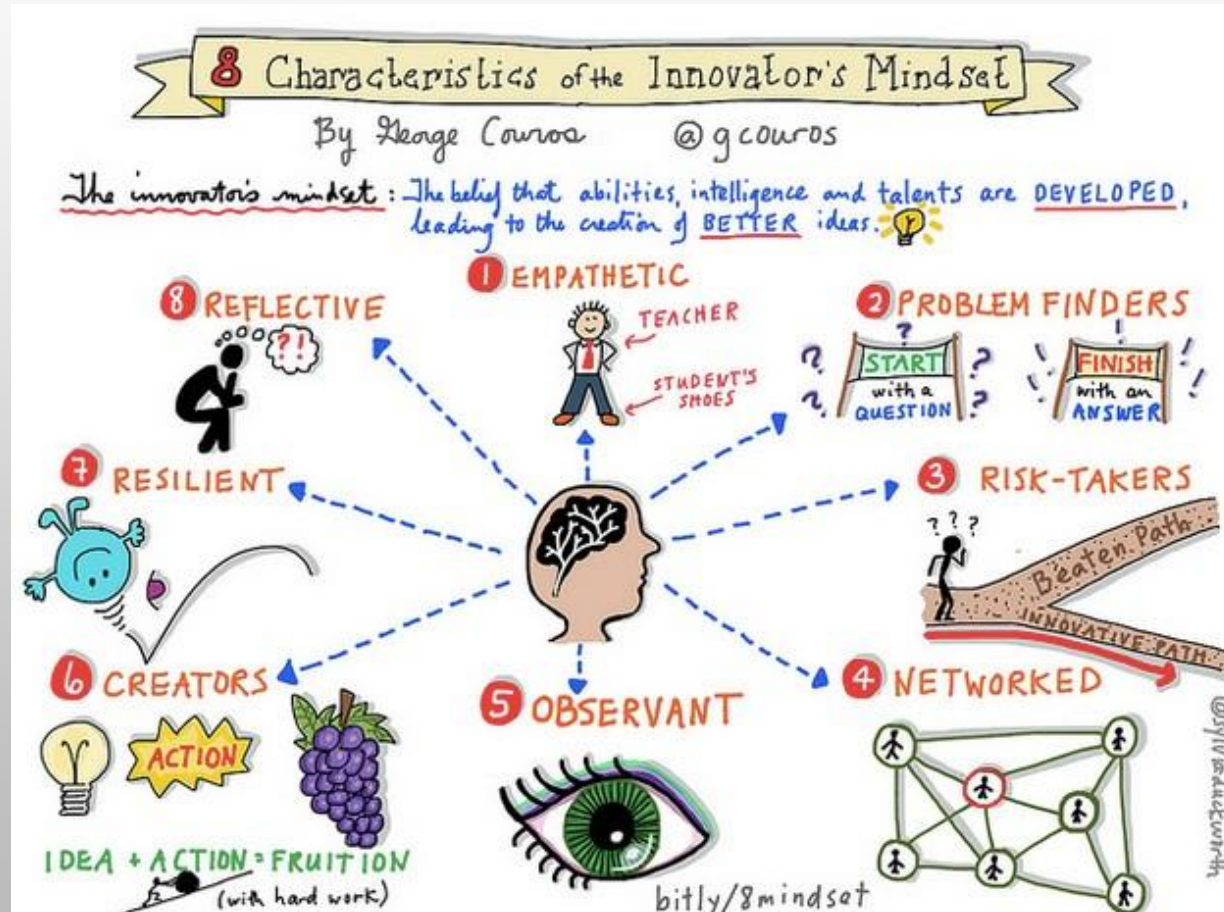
8 Characteristics of the Innovator's Mindset

By George Couros @gcouros

The innovator's mindset: The belief that abilities, intelligence and talents are DEVELOPED, leading to the creation of BETTER ideas.

1 EMPATHETIC

TEACHER

STUDENT'S SHOES

2 PROBLEM FINDERS

START with a QUESTION

FINISH with an ANSWER

3 RISK-TAKERS

???

Beaten Path

INNOVATIVE PATH

4 NETWORKED

5 OBSERVANT

6 CREATORS

ACTION

IDEA + ACTION = FRUITION (with hard work)

7 RESILIENT

8 REFLECTIVE

?!

bitly/8mindset

@sylviaduckworth